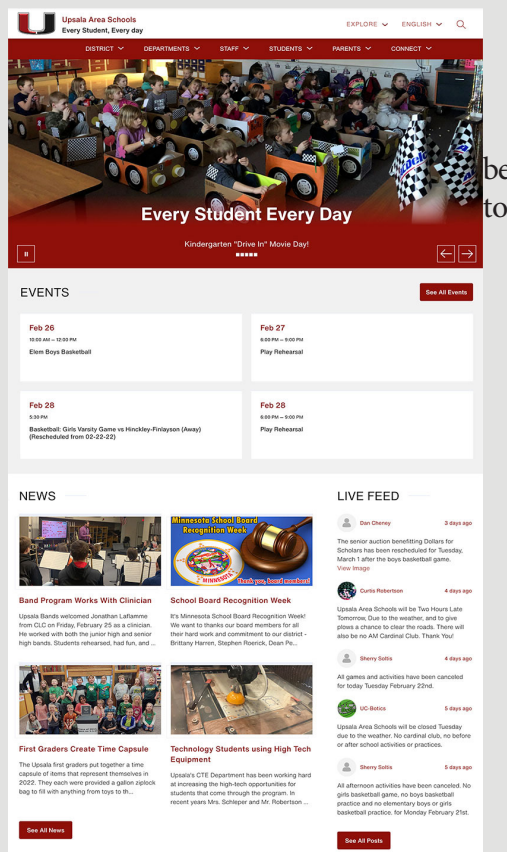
Upsala Area Schools
Every Student, Every day

EXPLORE ENGLISH

DISTRICT DEPARTMENTS STAFF STUDENTS PARENTS CONNECT

Every Student Every Day

Kindergarten "Drive In" Movie Day!

be
to

EVENTS

See All Events

Feb 26
10:00 AM — 12:00 PM
Elem Boys Basketball

Feb 27
6:00 PM — 9:00 PM
Play Rehearsal

Feb 28
5:30 PM
Basketball: Girls Varsity Game vs Hinckley-Finlayson (Away) (Rescheduled from 02-22-22)

Feb 28
6:00 PM — 9:00 PM
Play Rehearsal

NEWS

Band Program Works With Clinician

Upsala Bands welcomed Jonathan Laflamme from CLC on Friday, February 25 as a clinician. He worked with both the junior high and senior high bands. Students rehearsed, had fun, and ...

Minnesota School Board Recognition Week
Thank you, board members!

School Board Recognition Week

It's Minnesota School Board Recognition Week! We want to thanks our board members for all their hard work and commitment to our district - Brittany Harren, Stephen Roerick, Dean Pe...

First Graders Create Time Capsule

The Upsala first graders put together a time capsule of items that represent themselves in 2022. They each were provided a gallon ziplock bag to fill with anything from toys to th...

Technology Students using High Tech Equipment

Upsala's CTE Department has been working hard at increasing the high-tech opportunities for students that come through the program. In recent years Mrs. Schleper and Mr. Robertson ...

See All News

LIVE FEED

Dan Cheney 3 days ago
The senior auction benefitting Dollars for Scholars has been rescheduled for Tuesday, March 1 after the boys basketball game.
View Image

Curtis Robertson 4 days ago
Upsala Area Schools will be Two Hours Late Tomorrow, Due to the weather, and to give plows a chance to clear the roads. There will also be no AM Cardinal Club. Thank You!

Sherry Soltis 4 days ago
All games and activities have been canceled for today Tuesday February 22nd.

UC-Botics 5 days ago
Upsala Area Schools will be closed Tuesday due to the weather. No cardinal club, no before or after school activities or practices.

Sherry Soltis 5 days ago
All afternoon activities have been canceled. No girls basketball game, no boys basketball practice and no elementary boys or girls basketball practice. for Monday February 21st.

See All Posts